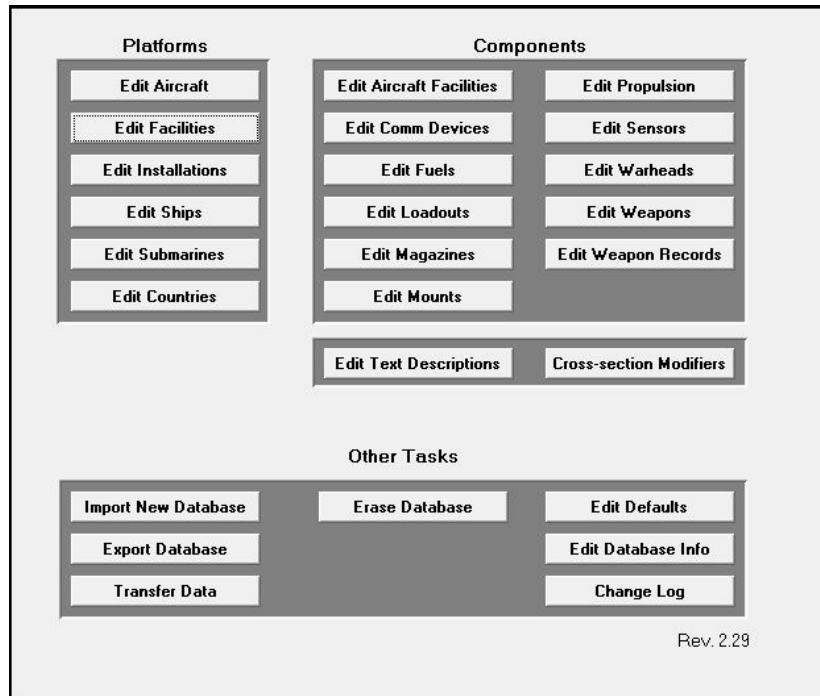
Platforms

Edit Aircraft
Edit Facilities
Edit Installations
Edit Ships
Edit Submarines
Edit Countries

Components

Edit Aircraft Facilities
Edit Comm Devices
Edit Fuels
Edit Loadouts
Edit Magazines
Edit Mounts

Edit Propulsion
Edit Sensors
Edit Warheads
Edit Weapons
Edit Weapon Records

Edit Text Descriptions
Cross-section Modifiers

Other Tasks

Import New Database
Export Database
Transfer Data

Erase Database

Edit Defaults
Edit Database Info
Change Log

Rev. 2.29